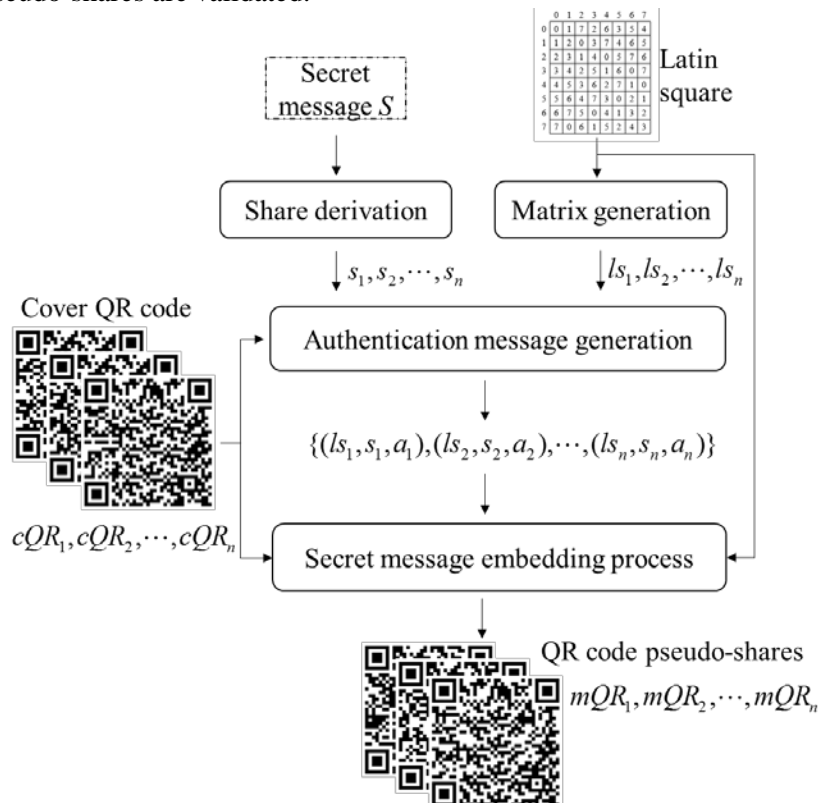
pseudo-shares are validated.

Secret message $S$

| | 0 | 1 | 2 | 3 | 4 | 5 | 6 | 7 |
|---|---|---|---|---|---|---|---|---|
| 0 | 0 | 1 | 7 | 2 | 6 | 3 | 5 | 4 |
| 1 | 1 | 2 | 0 | 3 | 7 | 4 | 6 | 5 |
| 2 | 2 | 3 | 1 | 4 | 0 | 5 | 7 | 6 |
| 3 | 3 | 4 | 2 | 5 | 1 | 6 | 0 | 7 |
| 4 | 4 | 5 | 3 | 6 | 2 | 7 | 1 | 0 |
| 5 | 5 | 6 | 4 | 7 | 3 | 0 | 2 | 1 |
| 6 | 6 | 7 | 5 | 0 | 4 | 1 | 3 | 2 |
| 7 | 7 | 0 | 6 | 1 | 5 | 2 | 4 | 3 |

Latin square

Share derivation

Matrix generation

$s_1, s_2, \cdots, s_n$

$ls_1, ls_2, \cdots, ls_n$

Cover QR code

Authentication message generation

$\{(ls_1, s_1, a_1), (ls_2, s_2, a_2), \cdots, (ls_n, s_n, a_n)\}$

$cQR_1, cQR_2, \cdots, cQR_n$

Secret message embedding process

QR code pseudo-shares

$mQR_1, mQR_2, \cdots, mQR_n$